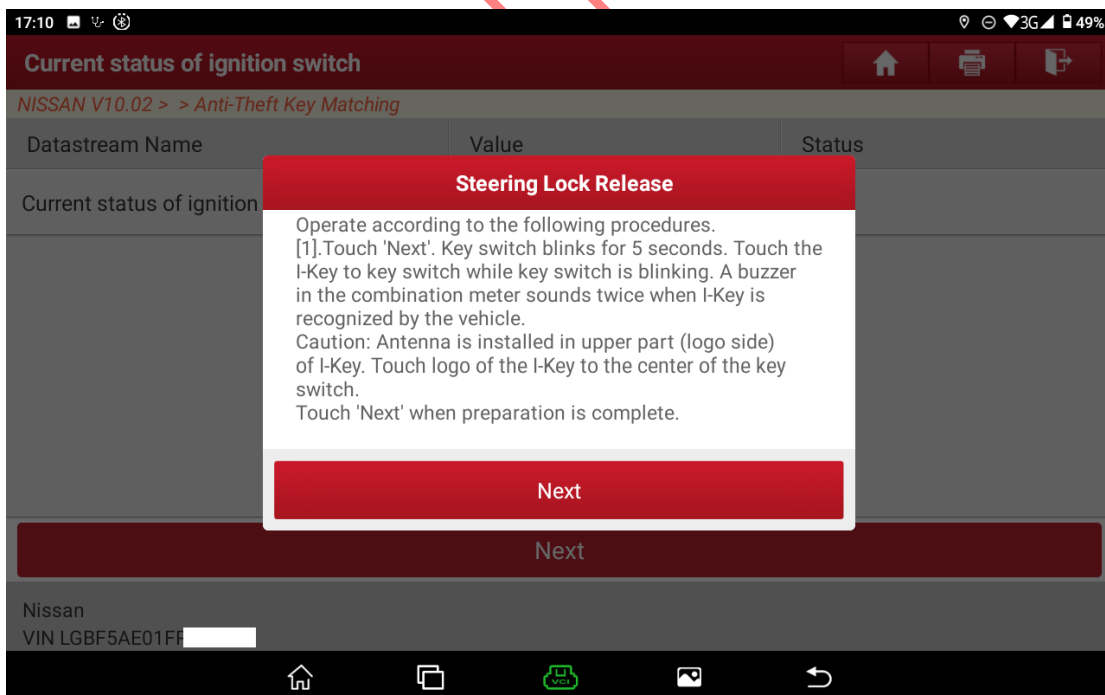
17:10

3G 49%

Current status of ignition switch

NISSAN V10.02 > > Anti-Theft Key Matching

| Datastream Name | Value | Status |
|---|---|---|
| Current status of ignition | | |

Steering Lock Release

Operate according to the following procedures.
[1].Touch 'Next'. Key switch blinks for 5 seconds. Touch the I-Key to key switch while key switch is blinking. A buzzer in the combination meter sounds twice when I-Key is recognized by the vehicle.
Caution: Antenna is installed in upper part (logo side) of I-Key. Touch logo of the I-Key to the center of the key switch.
Touch 'Next' when preparation is complete.

Next

Next

Nissan
VIN LGBF5AE01FF

VCI